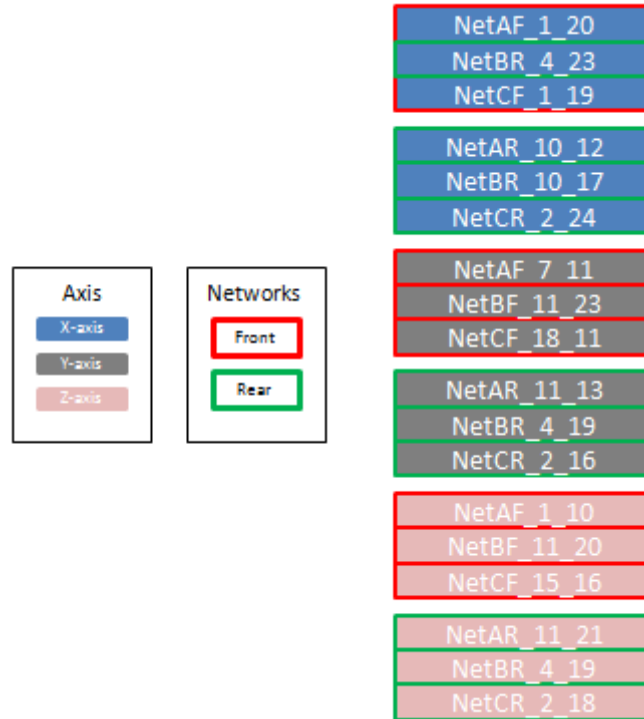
Axis
X-axis
Y-axis
Z-axis

Networks
Front
Rear

NetAF_1_20
NetBR_4_23
NetCF_1_19

NetAR_10_12
NetBR_10_17
NetCR_2_24

NetAF_7_11
NetBF_11_23
NetCF_18_11

NetAR_11_13
NetBR_4_19
NetCR_2_16

NetAF_1_10
NetBF_11_20
NetCF_15_16

NetAR_11_21
NetBR_4_19
NetCR_2_18